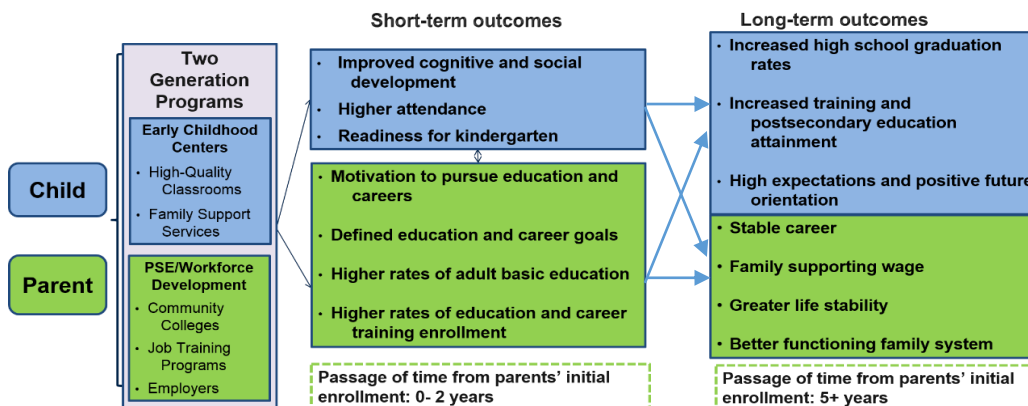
Child

Parent

Two Generation Programs

Early Childhood Centers

- High-Quality Classrooms
- Family Support Services

PSE/Workforce Development

- Community Colleges
- Job Training Programs
- Employers

Short-term outcomes

- Improved cognitive and social development
- Higher attendance
- Readiness for kindergarten

- Motivation to pursue education and careers
- Defined education and career goals
- Higher rates of adult basic education
- Higher rates of education and career training enrollment

Passage of time from parents' initial enrollment: 0- 2 years

Long-term outcomes

- Increased high school graduation rates
- Increased training and postsecondary education attainment
- High expectations and positive future orientation

- Stable career
- Family supporting wage
- Greater life stability
- Better functioning family system

Passage of time from parents' initial enrollment: 5+ years